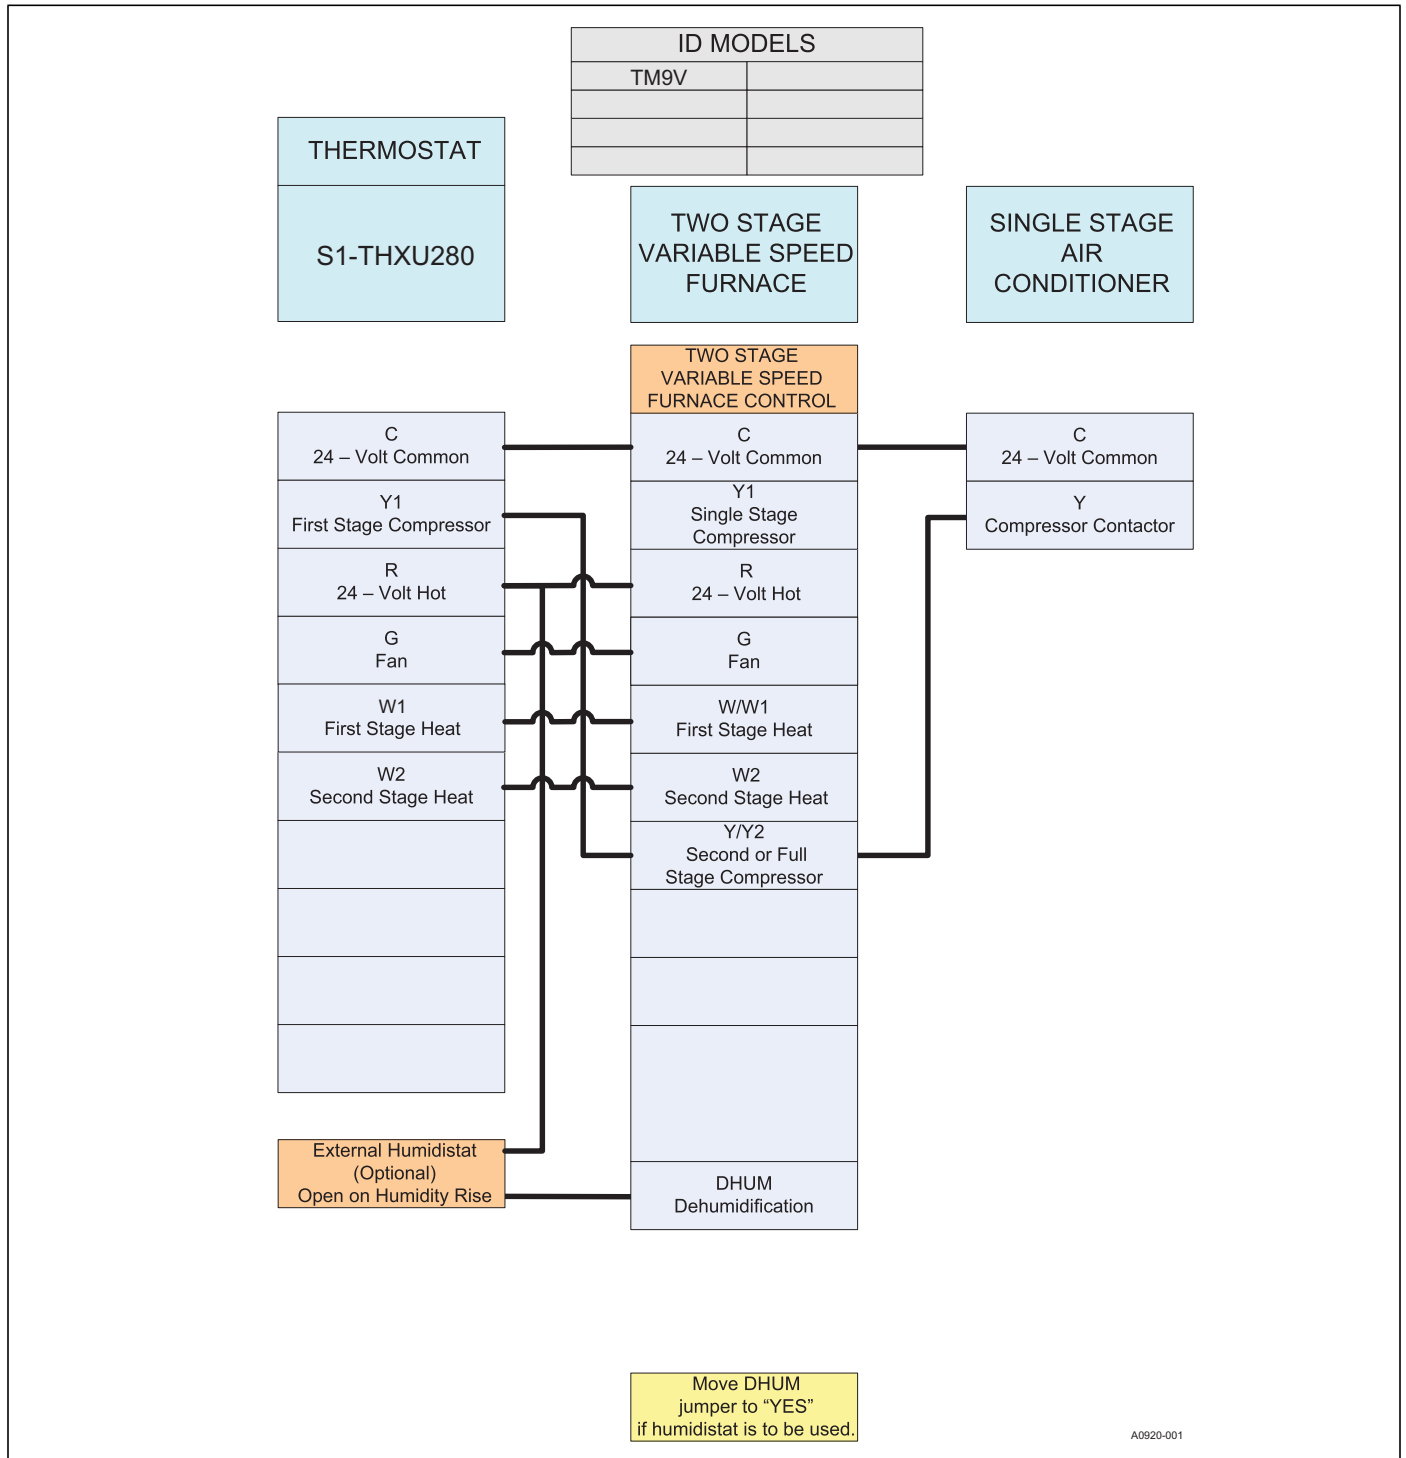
| ID MODELS | |
|---|---|
| TM9V | |
| | |
| | |
| | |

THERMOSTAT

S1-THXU280

TWO STAGE VARIABLE SPEED FURNACE

SINGLE STAGE AIR CONDITIONER

TWO STAGE VARIABLE SPEED FURNACE CONTROL

C
24 – Volt Common

Y1
First Stage Compressor

R
24 – Volt Hot

G
Fan

W1
First Stage Heat

W2
Second Stage Heat

C
24 – Volt Common

Y1
Single Stage Compressor

R
24 – Volt Hot

G
Fan

W/W1
First Stage Heat

W2
Second Stage Heat

Y/Y2
Second or Full Stage Compressor

DHUM
Dehumidification

C
24 – Volt Common

Y
Compressor Contactor

External Humidistat
(Optional)
Open on Humidity Rise

Move DHUM jumper to “YES” if humidistat is to be used.

A0920-001